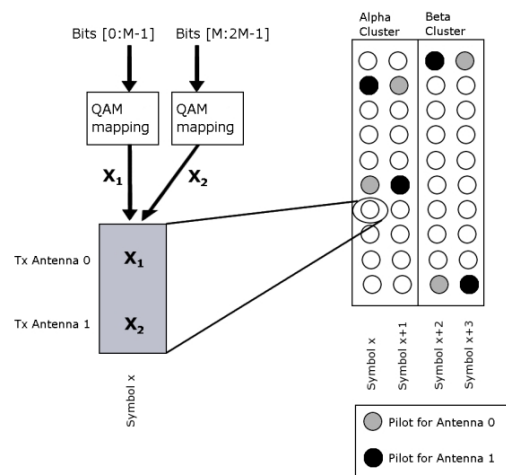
Bits [0:M-1]

Bits [M:2M-1]

QAM mapping

QAM mapping

$X_1$

$X_2$

Tx Antenna 0

$X_1$

Tx Antenna 1

$X_2$

Symbol x

Alpha Cluster

Beta Cluster

Symbol x

Symbol x+1

Symbol x+2

Symbol x+3

Pilot for Antenna 0

Pilot for Antenna 1